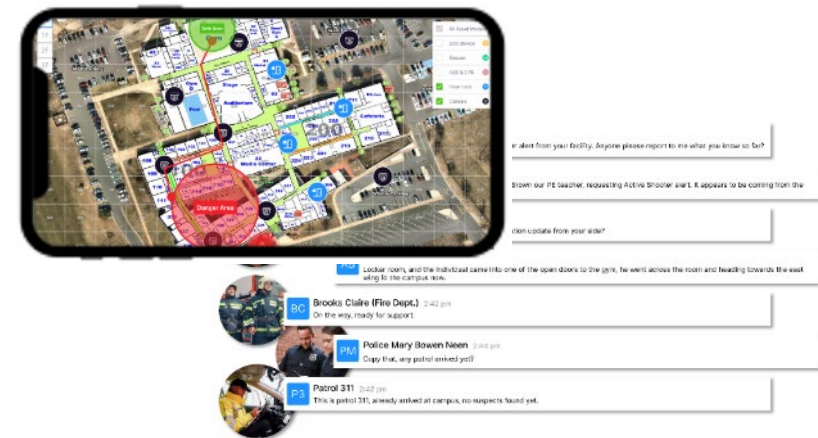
Safe Area

Pool

Auditorium

Stage

200

Cafeteria

Danger Area

Media Center

All Asset Markers

Door Sensor

Rescue

AED & CPR

Door Lock

Camera

r alert from your facility. Anyone please report to me what you know so far?

Brown our PE teacher, requesting Active Shooter alert. It appears to be coming from the

tion update from your side?

Locker room, and the individual came into one of the open doors to the gym, he went across the room and heading towards the east

king to the campus now.

BC Brooks Claire (Fire Dept.) 2:42 pm
On the way, ready for support.

PM Police Mary Bowen Neen 2:44 pm
Copy that, any patrol arrived yet?

P3 Patrol 311 2:42 pm
This is patrol 311, already arrived at campus, no suspects found yet.